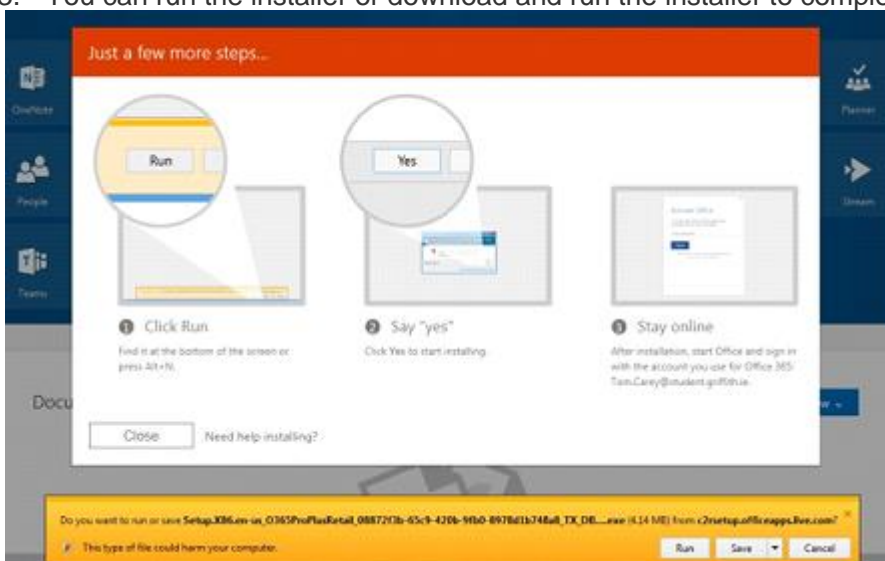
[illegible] You can run the installer or download and run the installer to comple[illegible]

OneNote

People

Teams

Planner

Stream

Just a few more steps...

Run

Yes

1 Click Run

Find it at the bottom of the screen or press Alt+N.

2 Say "yes"

Click Yes to start installing.

3 Stay online

After installation, start Office and sign in with the account you use for Office 365: Tom.Carey@student.griffith.ie.

Docu

Close

Need help installing?

Do you want to run or save Setup.X86.en-us_O365ProPlusRetail_08872f3b-65c9-420b-9fb0-8978d1b748a8_TX_DB....exe (4.14 MB) from c2rsetup.officeapps.live.com?

This type of file could harm your computer.

Run

Save

Cancel